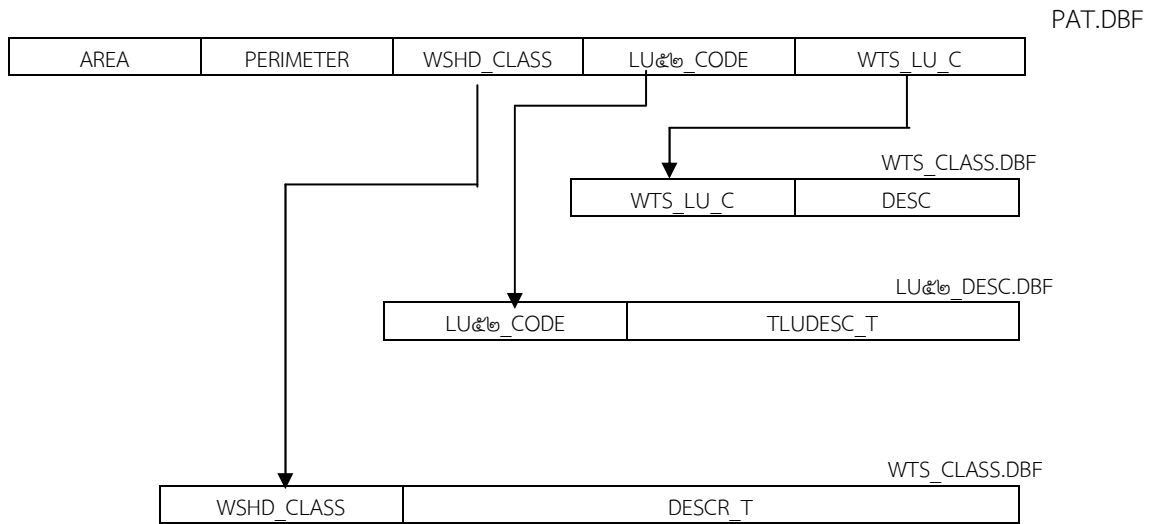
PAT.DBF

| AREA | PERIMETER | WSHD_CLASS | LU๕๒_CODE | WTS_LU_C |
|---|---|---|---|---|

WTS_CLASS.DBF

| WTS_LU_C | DESC |
|---|---|

LU๕๒_DESC.DBF

| LU๕๒_CODE | TLUDESC_T |
|---|---|

WTS_CLASS.DBF

| WSHD_CLASS | DESCR_T |
|---|---|